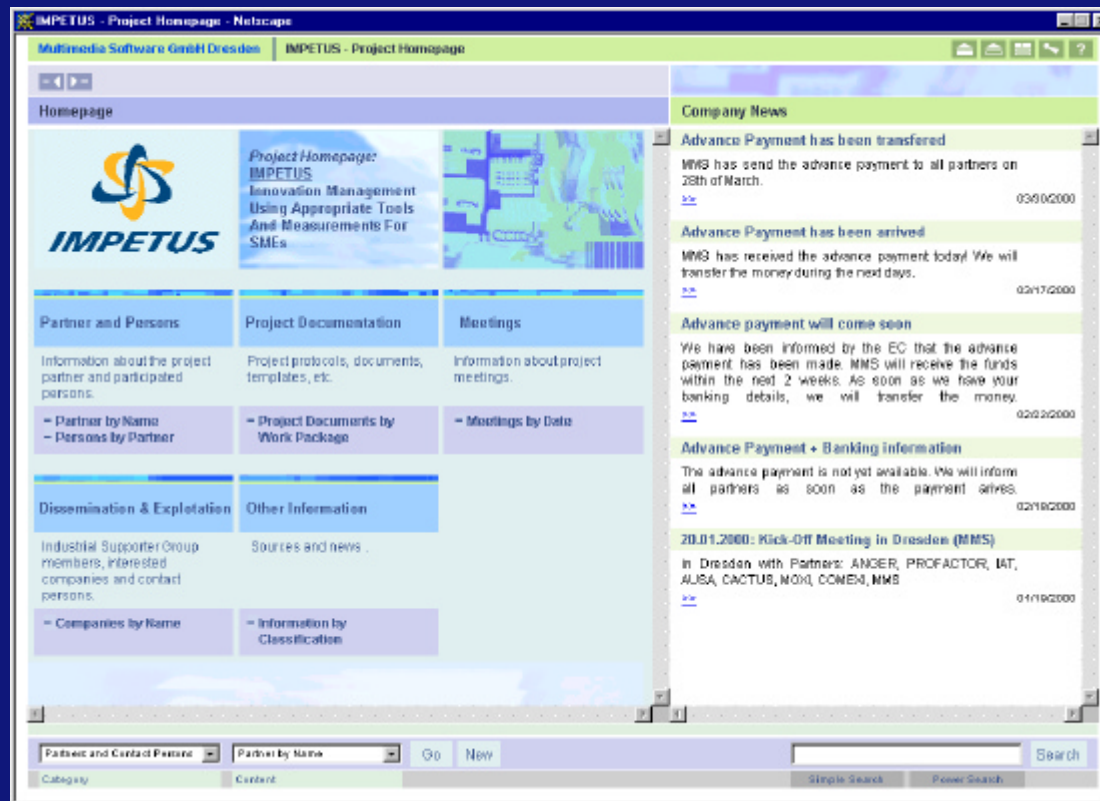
IMPETUS - Project Homepage - Netscape

Multimedia Software GmbH Dresden | IMPETUS - Project Homepage

Homepage

IMPETUS

Project Homepage: IMPETUS
Innovation Management Using Appropriate Tools And Measurements For SMEs

Partner and Persons
Information about the project partner and participated persons.
= Partner by Name
= Persons by Partner

Project Documentation
Project protocols, documents, templates, etc.
= Project Documents by Work Package

Meetings
Information about project meetings.
= Meetings by Date

Dissemination & Explotation
Industrial Supporter Group members, interested companies and contact persons.
= Companies by Name

Other Information
Sources and news .
= Information by Classification

Company News

Advance Payment has been transfered
MMS has send the advance payment to all partners on 28th of March.
>> 03/30/2000

Advance Payment has been arrived
MMS has received the advance payment today! We will transfer the money during the next days.
>> 03/17/2000

Advance payment will come soon
We have been informed by the EC that the advance payment has been made. MMS will receive the funds within the next 2 weeks. As soon as we have your banking details, we will transfer the money.
>> 02/22/2000

Advance Payment + Banking information
The advance payment is not yet available. We will inform all partners as soon as the payment arrives.
>> 02/18/2000

20.01.2000: Kick-Off Meeting in Dresden (MMS)
In Dresden with Partners: ANGER, PROFACTOR, IAT, AUSA, CACTUS, MOXI, COMEX, MMS
>> 01/19/2000

Partner and Contact Persons | Partner by Name | Go | New | Search
Category | Content | Simple Search | Power Search